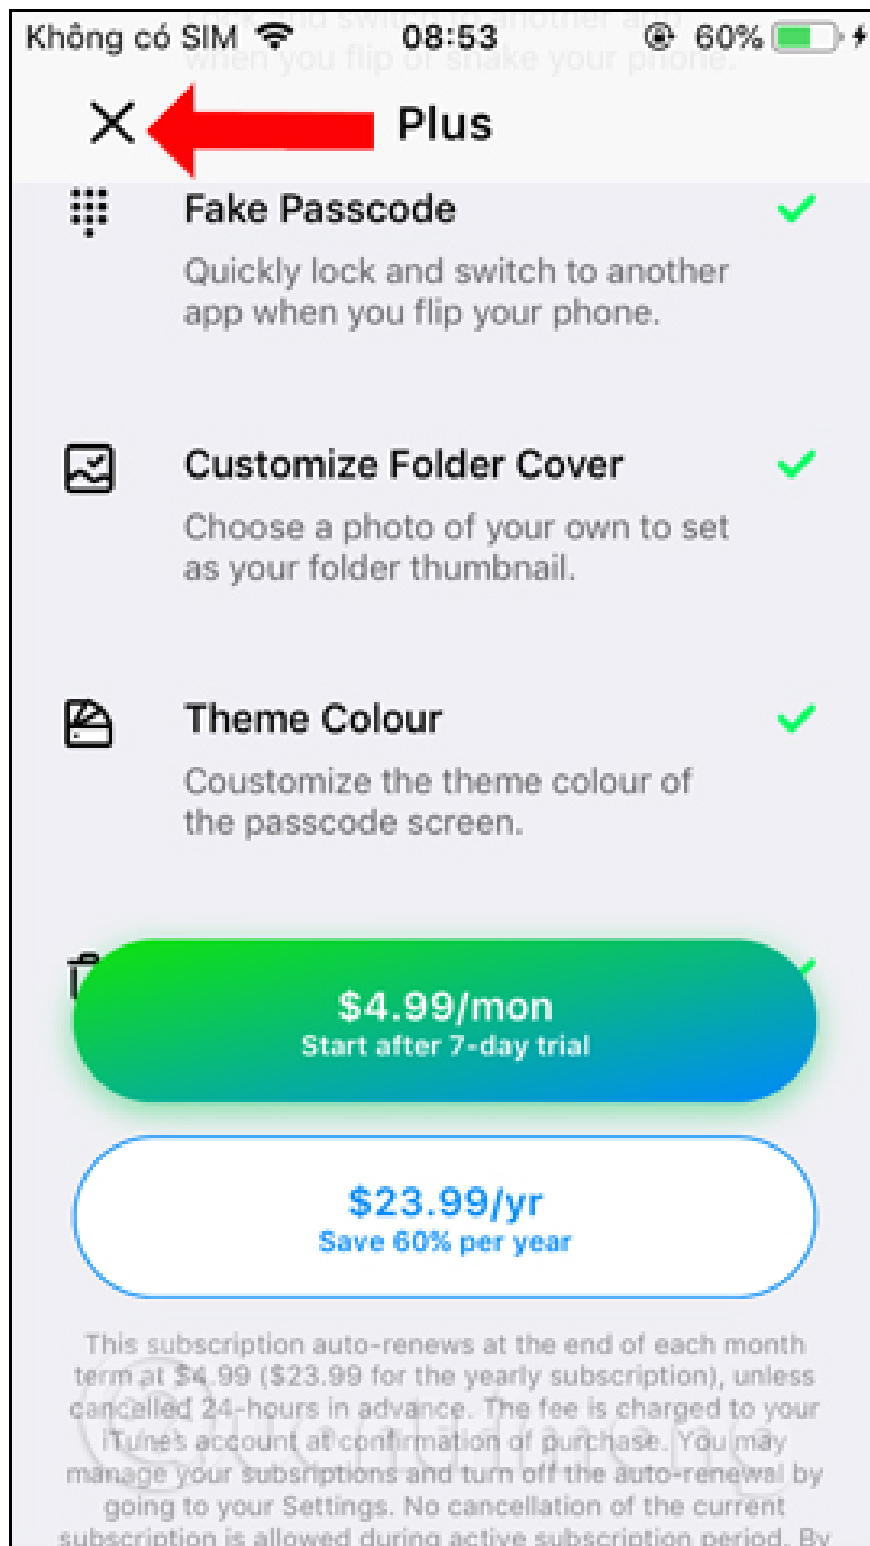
Không có SIM 08:53 60%

when you flip or shake your phone.

Plus

Fake Passcode

Quickly lock and switch to another app when you flip your phone.

Customize Folder Cover

Choose a photo of your own to set as your folder thumbnail.

Theme Colour

Coustomize the theme colour of the passcode screen.

$4.99/mon
Start after 7-day trial

$23.99/yr
Save 60% per year

This subscription auto-renews at the end of each month term at $4.99 ($23.99 for the yearly subscription), unless cancalled 24-hours in advance. The fee is charged to your iTunes account at confirmation of purchase. You may manage your subsriptions and turn off the auto-renewal by going to your Settings. No cancellation of the current subscription is allowed during active subscription period. By